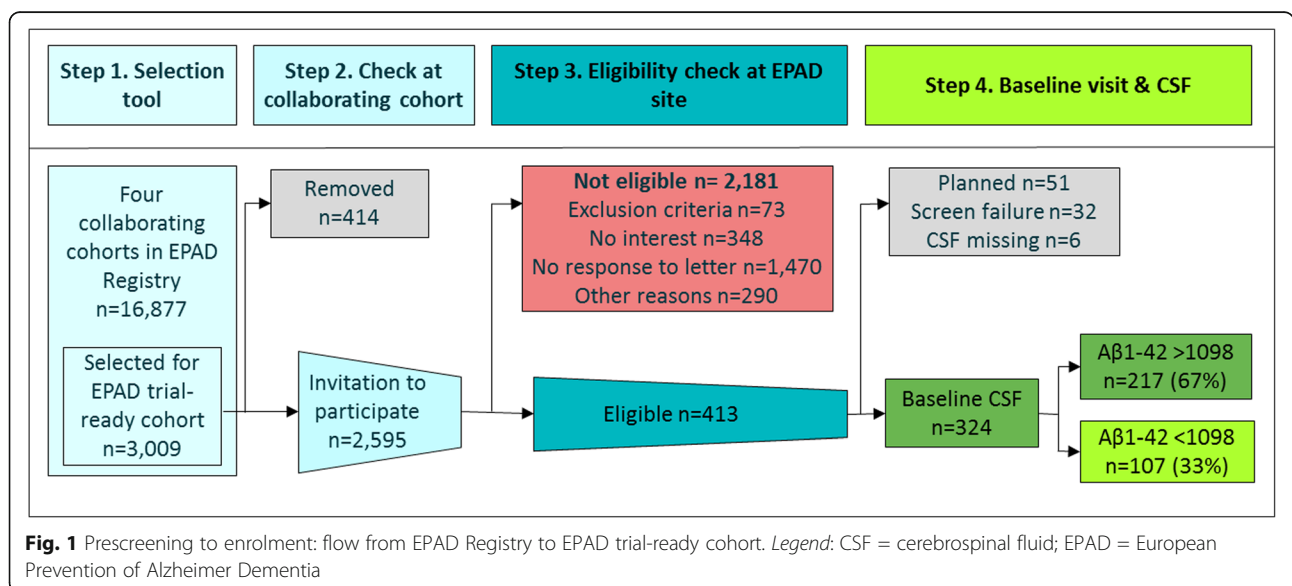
Step 1. Selection tool

Step 2. Check at collaborating cohort

Step 3. Eligibility check at EPAD site

Step 4. Baseline visit & CSF

Four collaborating cohorts in EPAD Registry n=16,877

Selected for EPAD trial-ready cohort n=3,009

Removed n=414

Invitation to participate n=2,595

Not eligible n= 2,181
Exclusion criteria n=73
No interest n=348
No response to letter n=1,470
Other reasons n=290

Eligible n=413

Planned n=51
Screen failure n=32
CSF missing n=6

Baseline CSF n=324

Aβ1-42 >1098 n=217 (67%)

Aβ1-42 <1098 n=107 (33%)

**Fig. 1** Prescreening to enrolment: flow from EPAD Registry to EPAD trial-ready cohort. *Legend*: CSF = cerebrospinal fluid; EPAD = European Prevention of Alzheimer Dementia